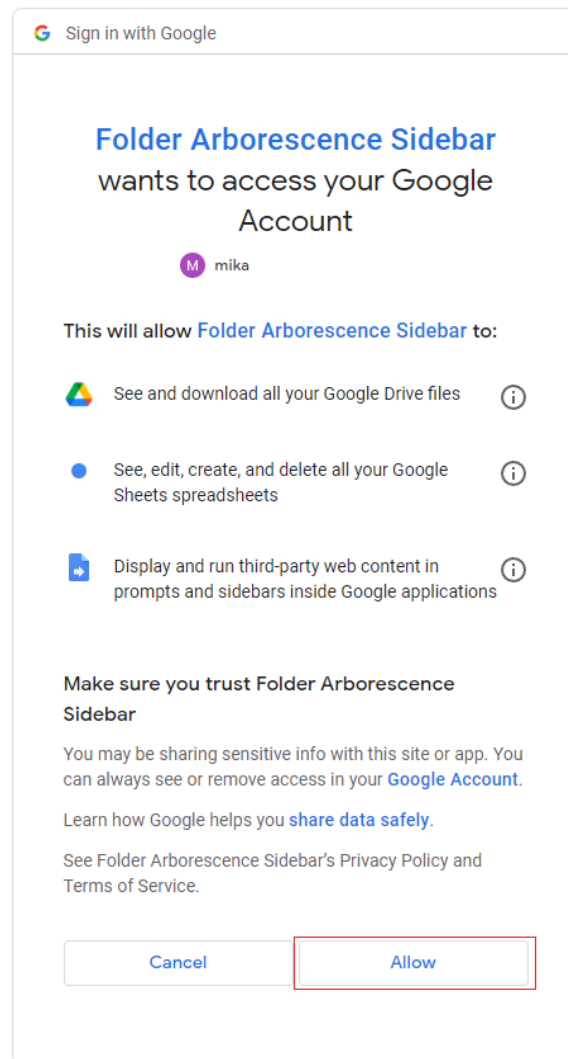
G Sign in with Google

Folder Arborescence Sidebar wants to access your Google Account

M mika

This will allow Folder Arborescence Sidebar to:

See and download all your Google Drive files

See, edit, create, and delete all your Google Sheets spreadsheets

Display and run third-party web content in prompts and sidebars inside Google applications

Make sure you trust Folder Arborescence Sidebar

You may be sharing sensitive info with this site or app. You can always see or remove access in your Google Account.

Learn how Google helps you share data safely.

See Folder Arborescence Sidebar's Privacy Policy and Terms of Service.

Cancel

Allow